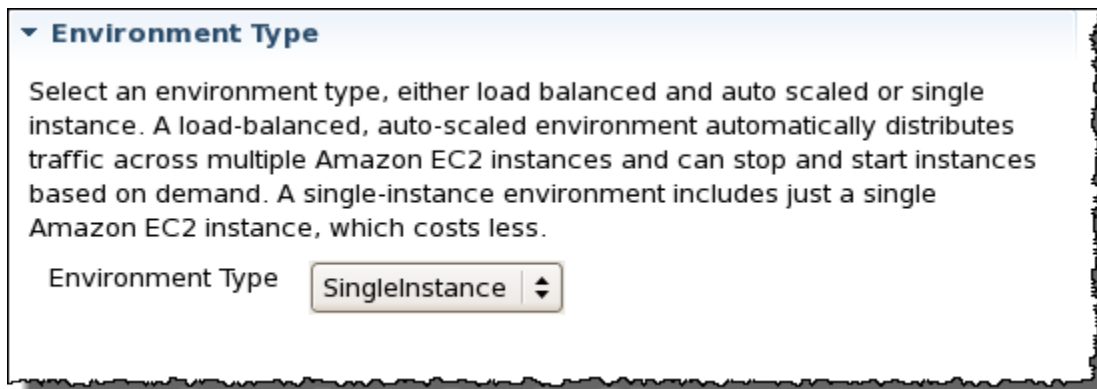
▾ Environment Type

Select an environment type, either load balanced and auto scaled or single instance. A load-balanced, auto-scaled environment automatically distributes traffic across multiple Amazon EC2 instances and can stop and start instances based on demand. A single-instance environment includes just a single Amazon EC2 instance, which costs less.

Environment Type SingleInstance